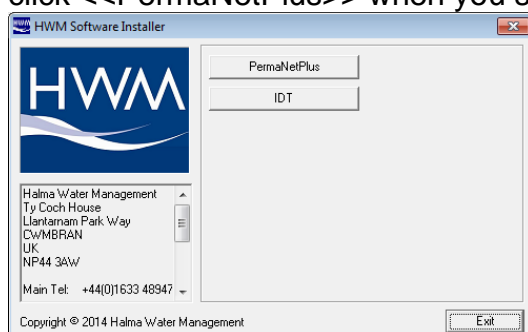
click <<PermaNetPlus>> when you

HWM Software Installer

HWM

PermaNetPlus

IDT

Halma Water Management
Ty Coch House
Llantarnam Park Way
CWMBRAN
UK
NP44 3AW

Main Tel: +44(0)1633 48947

Copyright © 2014 Halma Water Management

Exit